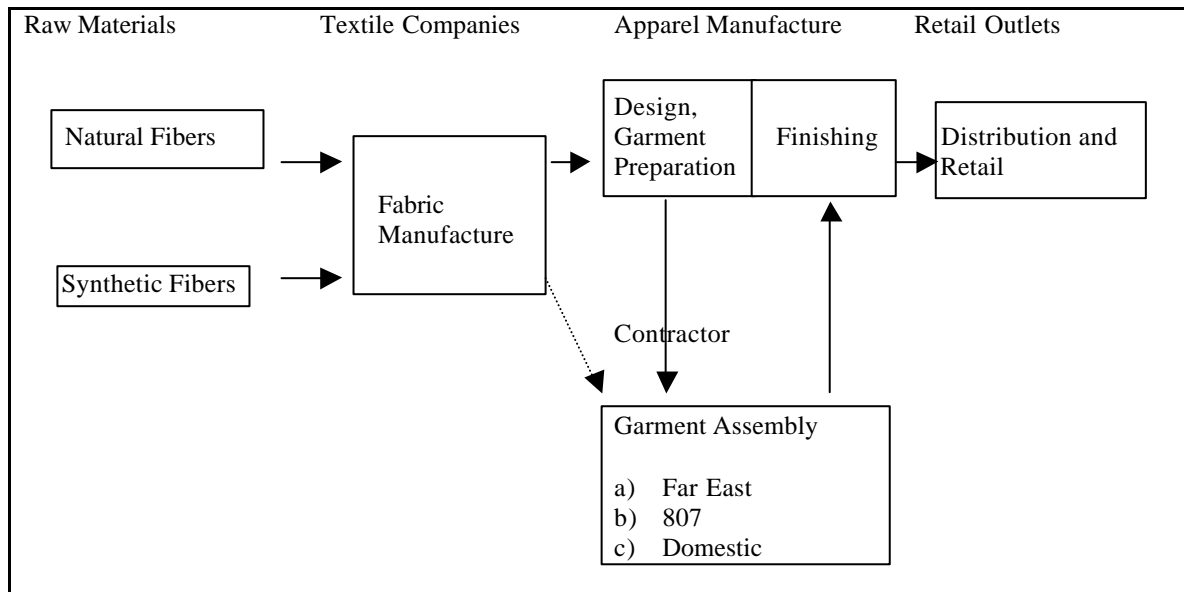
Raw Materials

Textile Companies

Apparel Manufacture

Retail Outlets

Natural Fibers

Synthetic Fibers

Fabric Manufacture

Design, Garment Preparation

Finishing

Distribution and Retail

Contractor

Garment Assembly

a) Far East
b) 807
c) Domestic